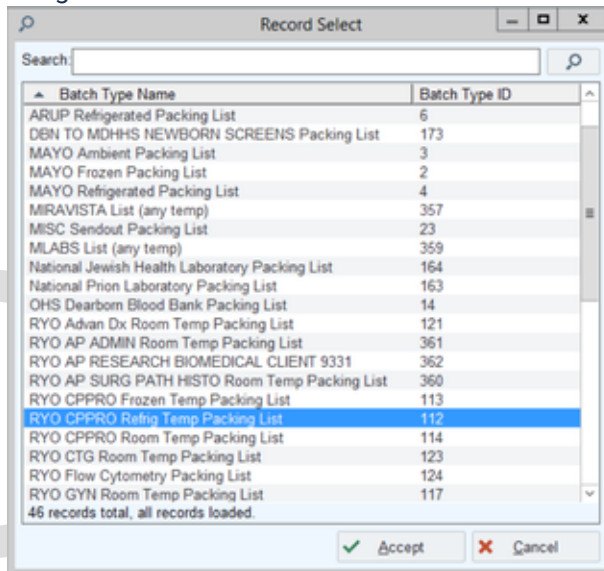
Record Select

Search:

| Batch Type Name | Batch Type ID |
|---|---|
| ARUP Refrigerated Packing List | 6 |
| DBN TO MDHHS NEWBORN SCREENS Packing List | 173 |
| MAYO Ambient Packing List | 3 |
| MAYO Frozen Packing List | 2 |
| MAYO Refrigerated Packing List | 4 |
| MIRAVISTA List (any temp) | 357 |
| MISC Sendout Packing List | 23 |
| MLABS List (any temp) | 359 |
| National Jewish Health Laboratory Packing List | 164 |
| National Prion Laboratory Packing List | 163 |
| OHS Dearborn Blood Bank Packing List | 14 |
| RYO Advan Dx Room Temp Packing List | 121 |
| RYO AP ADMIN Room Temp Packing List | 361 |
| RYO AP RESEARCH BIOMEDICAL CLIENT 9331 | 362 |
| RYO AP SURG PATH HISTO Room Temp Packing List | 360 |
| RYO CPPRO Frozen Temp Packing List | 113 |
| RYO CPPRO Refrig Temp Packing List | 112 |
| RYO CPPRO Room Temp Packing List | 114 |
| RYO CTG Room Temp Packing List | 123 |
| RYO Flow Cytometry Packing List | 124 |
| RYO GYN Room Temp Packing List | 117 |

46 records total, all records loaded.

Accept
Cancel